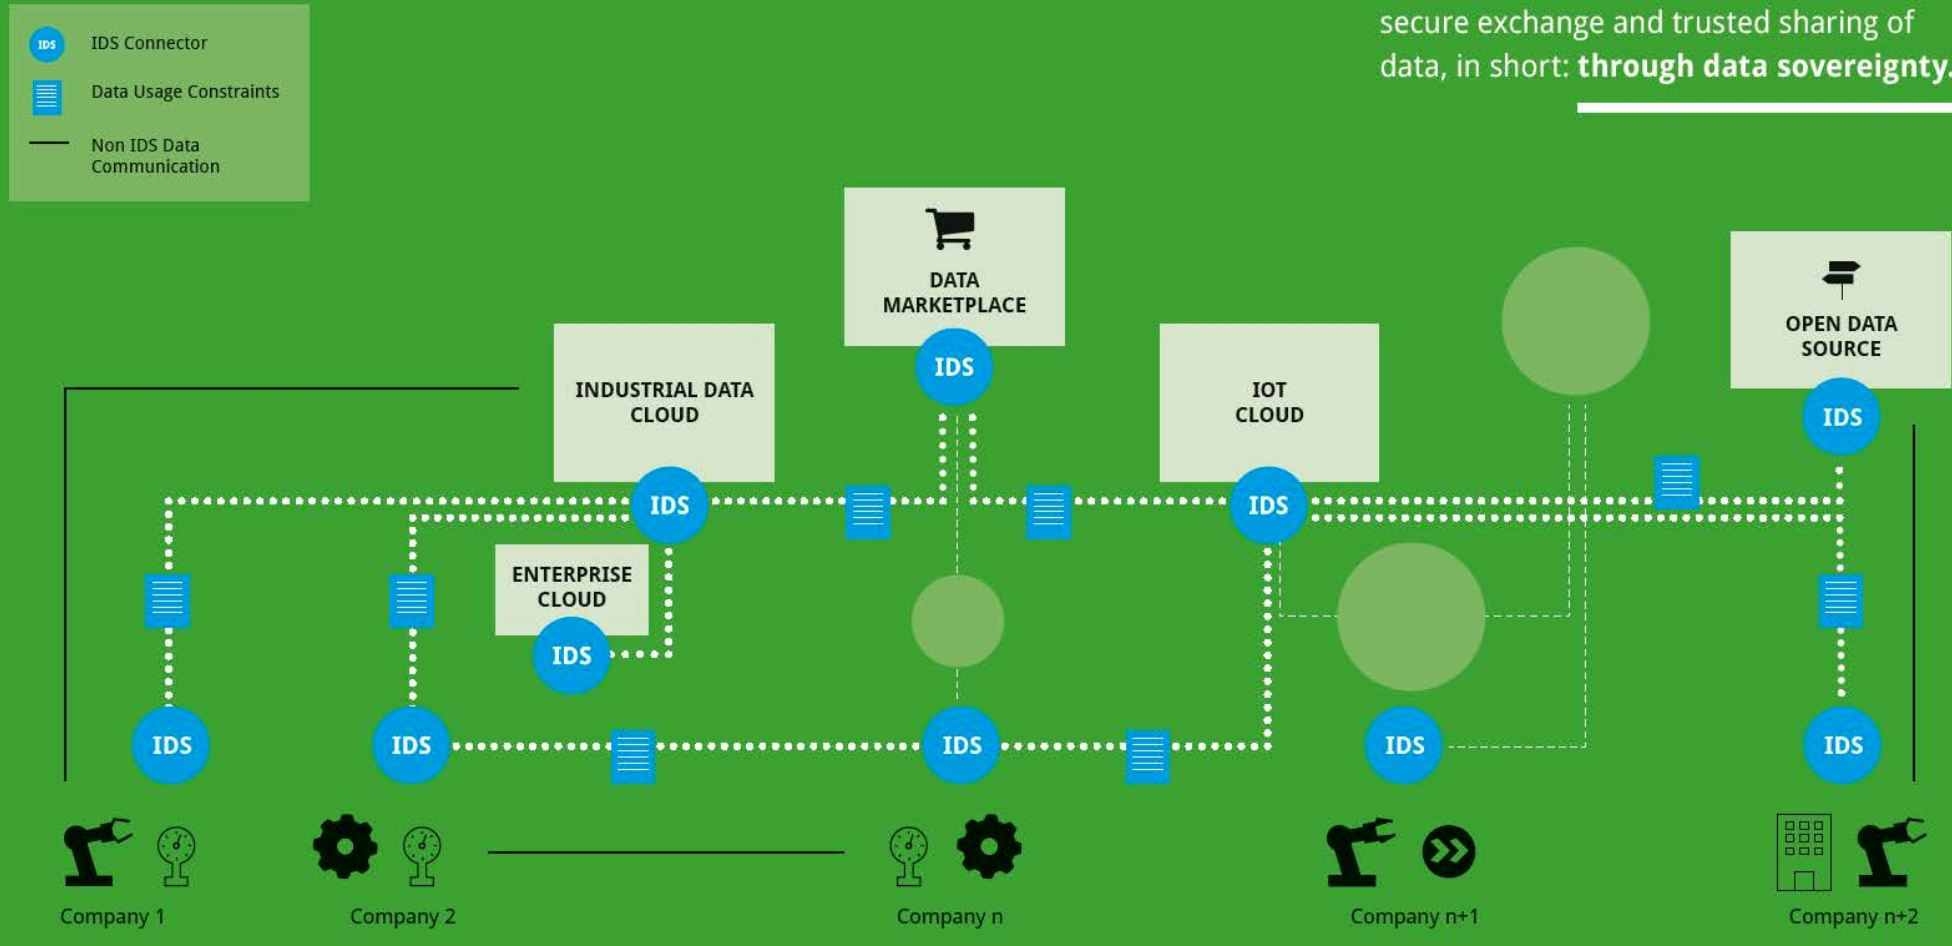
IDS IDS Connector

Data Usage Constraints

Non IDS Data Communication

secure exchange and trusted sharing of data, in short: **through data sovereignty.**

DATA MARKETPLACE

IDS

INDUSTRIAL DATA CLOUD

IDS

IOT CLOUD

IDS

OPEN DATA SOURCE

IDS

ENTERPRISE CLOUD

IDS

IDS

IDS

IDS

IDS

IDS

Company 1

Company 2

Company n

Company n+1

Company n+2